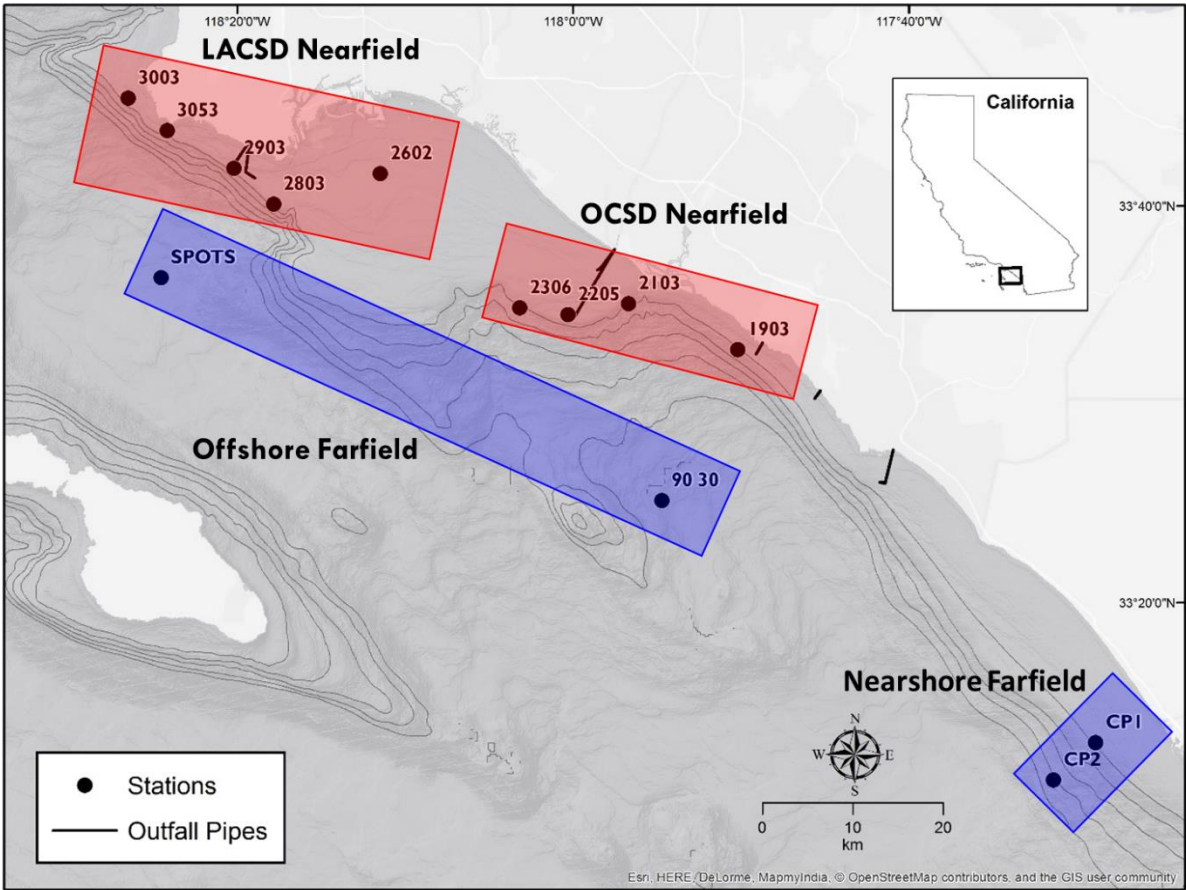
118°20'0"W
118°0'0"W
117°40'0"W

LACSD Nearfield

3003
3053
2903
2602
2803

California

33°40'0"N

OCSD Nearfield

SPOTS

2306
2205
2103
1903

Offshore Farfield

90 30

33°20'0"N

Nearshore Farfield

CP1
CP2

N
W
E
S

0 10 20
km

Stations
Outfall Pipes

Esri, HERE, DeLorme, MapmyIndia, © OpenStreetMap contributors, and the GIS user community